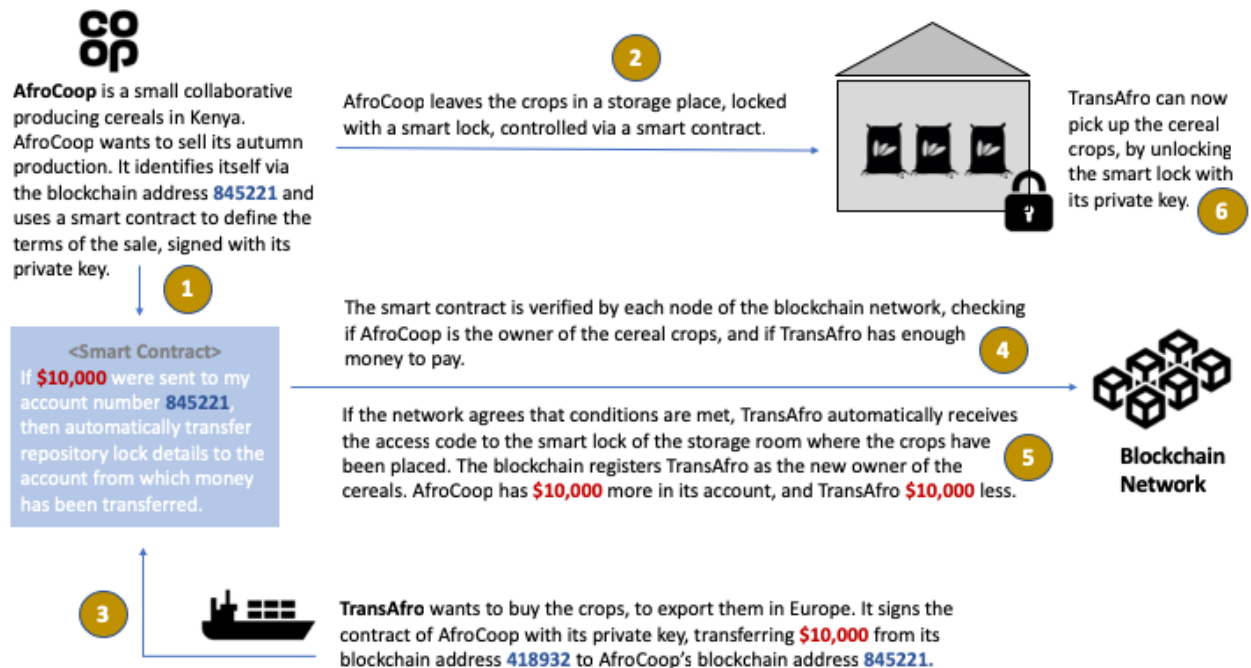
co
op

AfroCoop is a small collaborative producing cereals in Kenya. AfroCoop wants to sell its autumn production. It identifies itself via the blockchain address 845221 and uses a smart contract to define the terms of the sale, signed with its private key.

1

2

AfroCoop leaves the crops in a storage place, locked with a smart lock, controlled via a smart contract.

TransAfro can now pick up the cereal crops, by unlocking the smart lock with its private key.

6

<Smart Contract>
If $10,000 were sent to my account number 845221, then automatically transfer repository lock details to the account from which money has been transferred.

The smart contract is verified by each node of the blockchain network, checking if AfroCoop is the owner of the cereal crops, and if TransAfro has enough money to pay.

4

If the network agrees that conditions are met, TransAfro automatically receives the access code to the smart lock of the storage room where the crops have been placed. The blockchain registers TransAfro as the new owner of the cereals. AfroCoop has $10,000 more in its account, and TransAfro $10,000 less.

5

Blockchain Network

3

TransAfro wants to buy the crops, to export them in Europe. It signs the contract of AfroCoop with its private key, transferring $10,000 from its blockchain address 418932 to AfroCoop's blockchain address 845221.